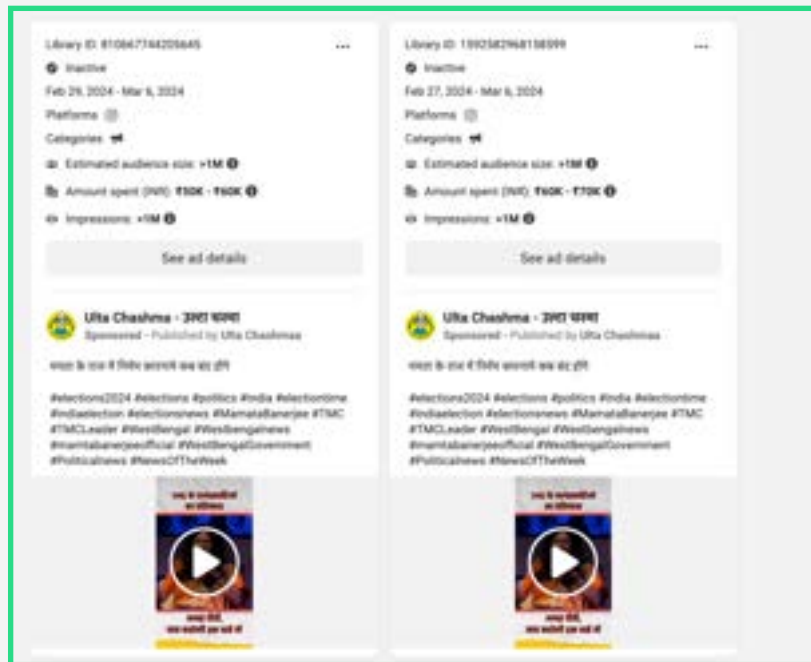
Library ID: 810667744205645
Inactive
Feb 29, 2024 - Mar 6, 2024
Platforms
Categories
Estimated audience size: >1M
Amount spent (INR): ₹50K - ₹60K
Impressions: >1M
See ad details

Ulta Chashma - उल्टा चश्मा
Sponsored · Published by Ulta Chashmaa

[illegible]

#elections2024 #elections #politics #india #electiontime #indiaelection #electionsnews #MamataBanerjee #TMC #TMCLeader #WestBengal #Westbengalnews #mamtabanerjeeofficial #WestBengalGovernment #Politicalnews #NewsOfTheWeek

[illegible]

Library ID: 1592582968158599
Inactive
Feb 27, 2024 - Mar 6, 2024
Platforms
Categories
Estimated audience size: >1M
Amount spent (INR): ₹60K - ₹70K
Impressions: >1M
See ad details

Ulta Chashma - उल्टा चश्मा
Sponsored · Published by Ulta Chashmaa

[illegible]

#elections2024 #elections #politics #india #electiontime #indiaelection #electionsnews #MamataBanerjee #TMC #TMCLeader #WestBengal #Westbengalnews #mamtabanerjeeofficial #WestBengalGovernment #Politicalnews #NewsOfTheWeek

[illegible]